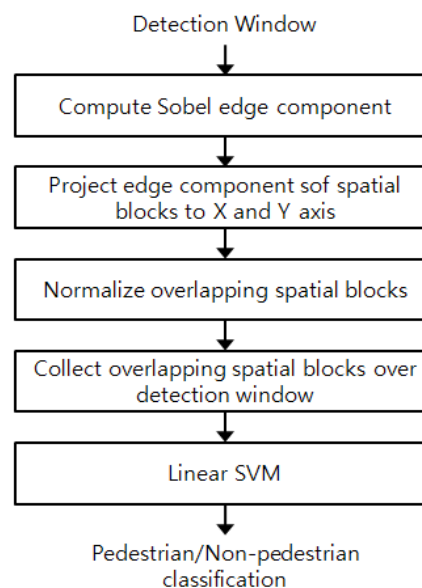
Detection Window

Compute Sobel edge component

Project edge component sof spatial blocks to X and Y axis

Normalize overlapping spatial blocks

Collect overlapping spatial blocks over detection window

Linear SVM

Pedestrian/Non-pedestrian classification